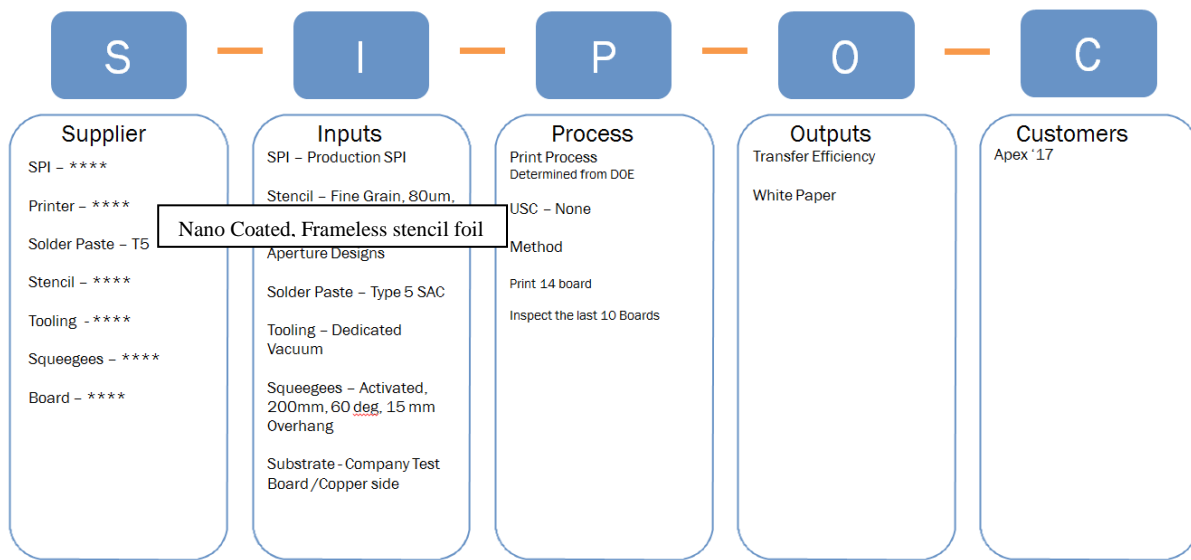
S

I

P

O

C

Supplier

SPI – ****

Printer – ****

Solder Paste – T5

Stencil – ****

Tooling – ****

Squeegees – ****

Board – ****

Inputs

SPI – Production SPI

Stencil – Fine Grain, 80um,

Nano Coated. Frameless stencil foil

Aperture Designs

Solder Paste – Type 5 SAC

Tooling – Dedicated Vacuum

Squeegees – Activated, 200mm, 60 deg, 15 mm Overhang

Substrate - Company Test Board /Copper side

Process

Print Process
Determined from DOE

USC – None

Method

Print 14 board

Inspect the last 10 Boards

Outputs

Transfer Efficiency

White Paper

Customers

Apex '17